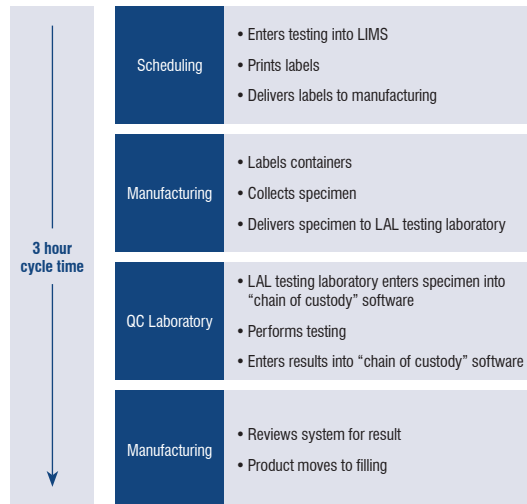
3 hour cycle time

Scheduling

• Enters testing into LIMS

• Prints labels

• Delivers labels to manufacturing

Manufacturing

• Labels containers

• Collects specimen

• Delivers specimen to LAL testing laboratory

QC Laboratory

• LAL testing laboratory enters specimen into "chain of custody" software

• Performs testing

• Enters results into "chain of custody" software

Manufacturing

• Reviews system for result

• Product moves to filling